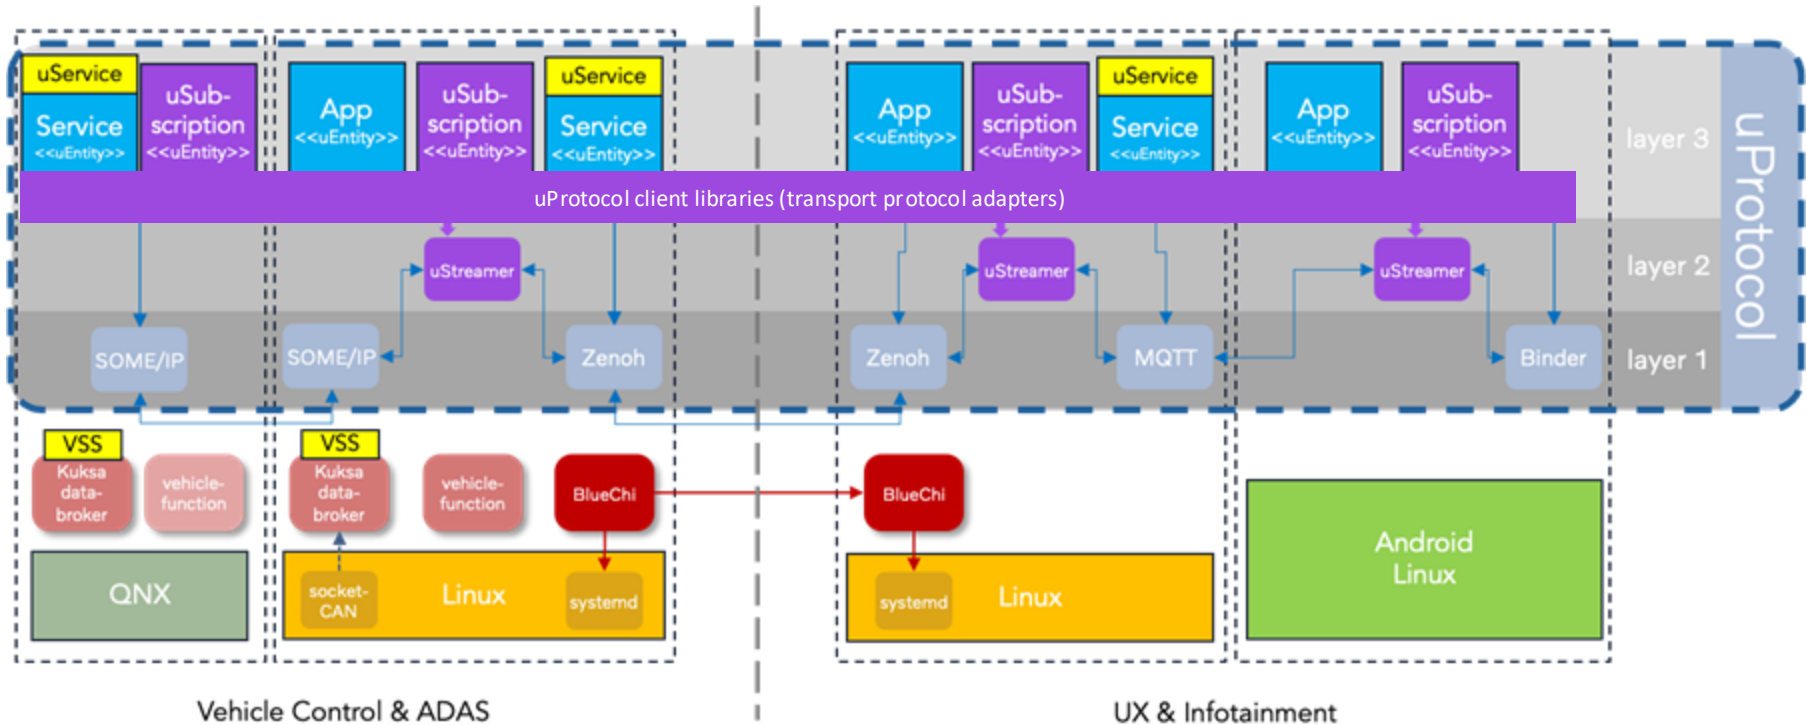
uService
Service
<<uEntity>>

uSubscription
<<uEntity>>

App
<<uEntity>>

uSubscription
<<uEntity>>

uService
Service
<<uEntity>>

App
<<uEntity>>

uSubscription
<<uEntity>>

uService
Service
<<uEntity>>

App
<<uEntity>>

uSubscription
<<uEntity>>

layer 3

uProtocol

uProtocol client libraries (transport protocol adapters)

uStreamer

uStreamer

uStreamer

layer 2

SOME/IP

SOME/IP

Zenoh

Zenoh

MQTT

Binder

layer 1

VSS
Kuksa data-broker

vehicle-function

VSS
Kuksa data-broker

vehicle-function

BlueChi

BlueChi

QNX

socket-CAN

Linux

systemd

systemd

Linux

Android Linux

Vehicle Control & ADAS

UX & Infotainment